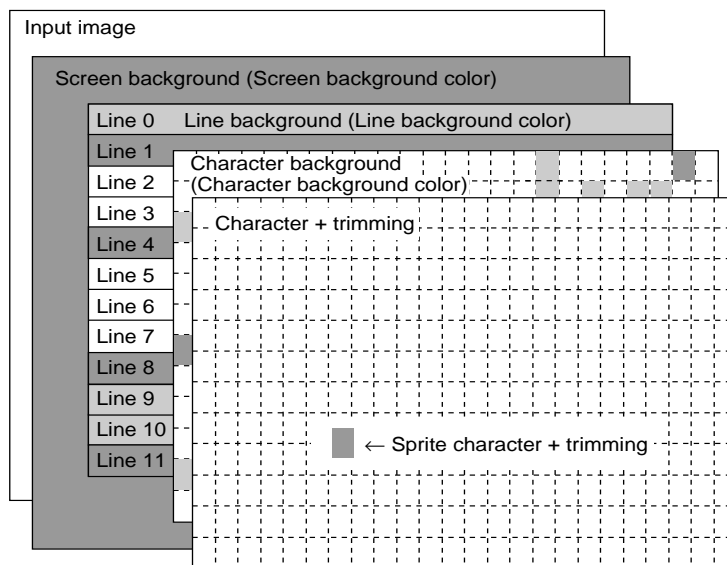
Input image

Screen background (Screen background color)

Line 0 Line background (Line background color)

Line 1

Line 2

Line 3

Line 4

Line 5

Line 6

Line 7

Line 8

Line 9

Line 10

Line 11

Character background (Character background color)

Character + trimming

← Sprite character + trimming